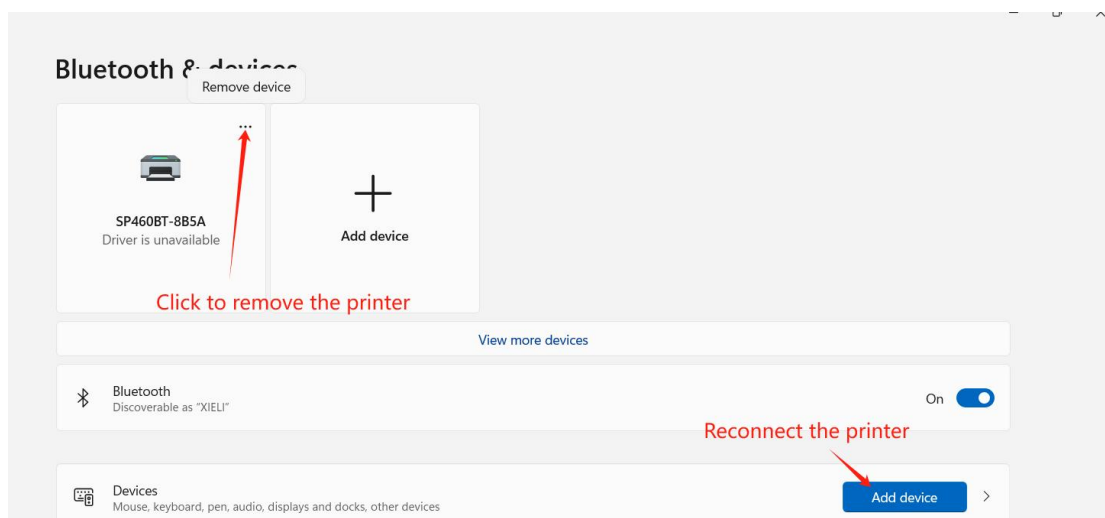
Bluetooth & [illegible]

Remove device

...

SP460BT-8B5A
Driver is unavailable

Add device

Click to remove the printer

View more devices

Bluetooth
Discoverable as "XIELI"

On

Reconnect the printer

Devices
Mouse, keyboard, pen, audio, displays and docks, other devices

Add device